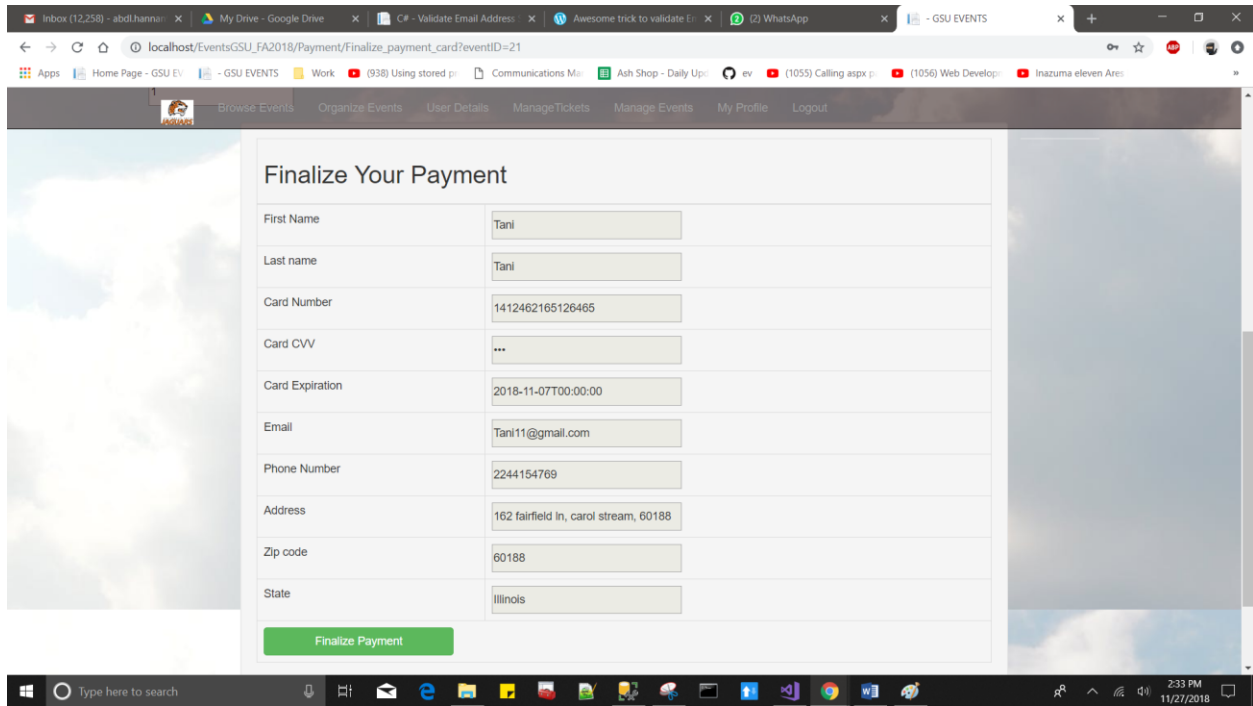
Inbox (12,258) - abdl.hannan | My Drive - Google Drive | C# - Validate Email Address | Awesome trick to validate E | (2) WhatsApp | - GSU EVENTS

localhost/EventsGSU_FA2018/Payment/Finalize_payment_card?eventID=21

Apps | Home Page - GSU EV | - GSU EVENTS | Work | (938) Using stored p | Communications Ma | Ash Shop - Daily Up | ev | (1055) Calling aspx p | (1056) Web Develop | Inazuma eleven Ares

Browse Events Organize Events User Details ManageTickets Manage Events My Profile Logout

Finalize Your Payment

| | |
|---|---|
| First Name | Tani |
| Last name | Tani |
| Card Number | 1412462165126465 |
| Card CVV | ••• |
| Card Expiration | 2018-11-07T00:00:00 |
| Email | Tani11@gmail.com |
| Phone Number | 2244154769 |
| Address | 162 fairfield ln, carol stream, 60188 |
| Zip code | 60188 |
| State | Illinois |

Finalize Payment

Type here to search

2:33 PM
11/27/2018